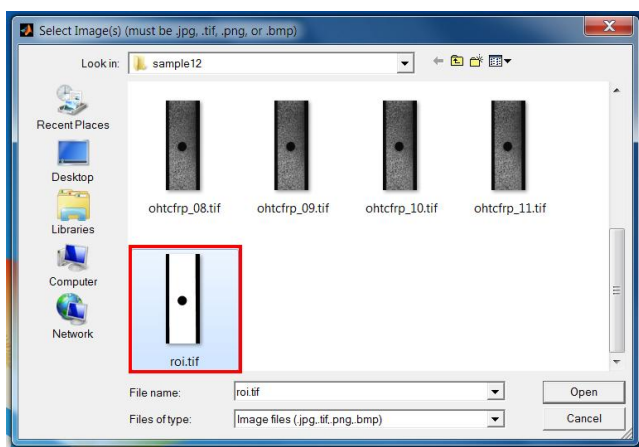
Select Image(s) (must be .jpg, .tif, .png, or .bmp)

Look in: sample12

Recent Places
Desktop
Libraries
Computer
Network

ohtcfrp_08.tif
ohtcfrp_09.tif
ohtcfrp_10.tif
ohtcfrp_11.tif
roi.tif

File name: roi.tif
Files of type: Image files (.jpg,.tif,.png,.bmp)

Open
Cancel